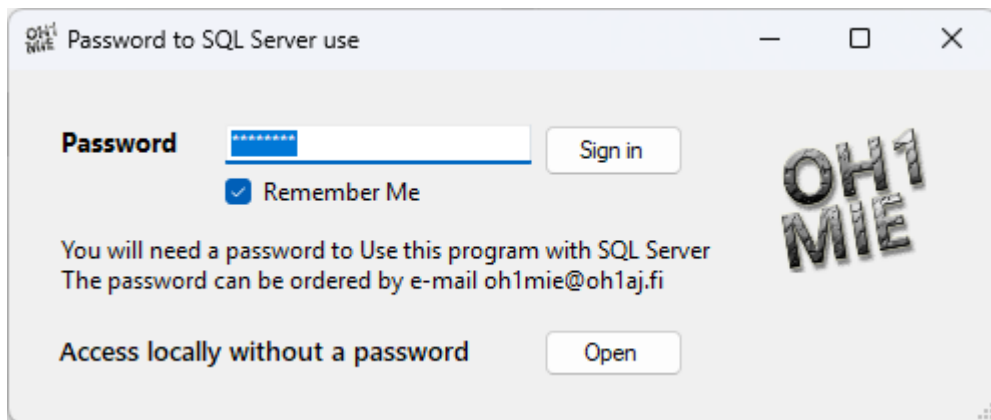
OH1 MIE Password to SQL Server use

Password ******** Sign in

Remember Me

OH1 MIE

You will need a password to Use this program with SQL Server
The password can be ordered by e-mail oh1mie@oh1aj.fi

Access locally without a password Open